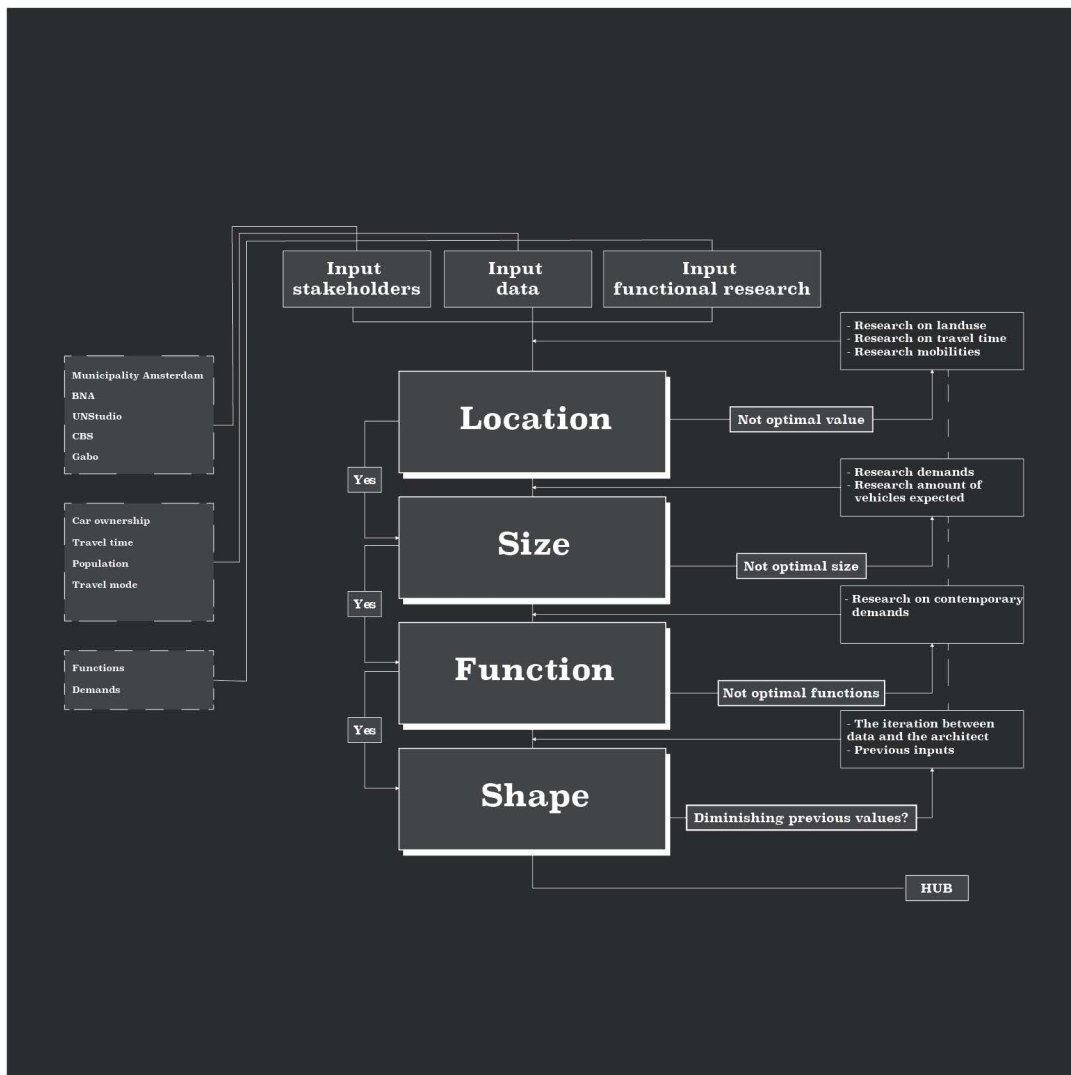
Input stakeholders

Input data

Input functional research

Municipality Amsterdam
BNA
UNStudio
CBS
Gabo

Car ownership
Travel time
Population
Travel mode

Functions
Demands

- Research on landuse
- Research on travel time
- Research mobilities

Location

Not optimal value

Yes

- Research demands
- Research amount of vehicles expected

Size

Not optimal size

Yes

- Research on contemporary demands

Function

Not optimal functions

Yes

- The iteration between data and the architect
- Previous inputs

Shape

Diminishing previous values?

HUB